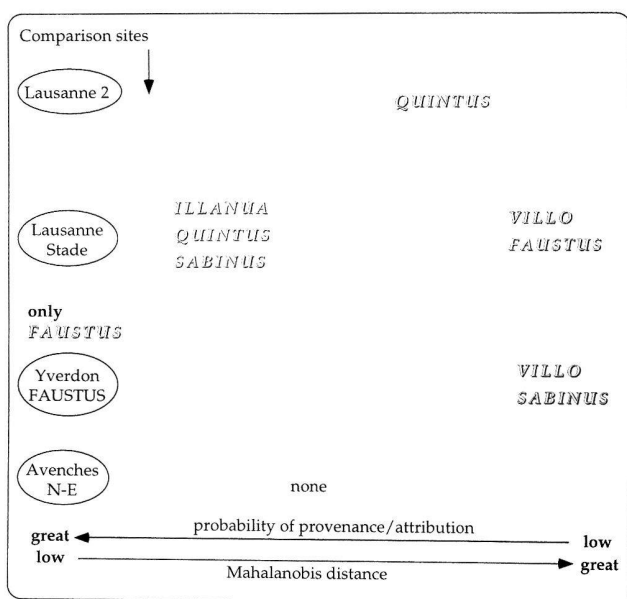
Comparison sites

Lausanne 2

QUINTUS

ILLANUA
QUINTUS
SABINUS

Lausanne Stade

VILLO
FAUSTUS

only
FAUSTUS

Yverdon FAUSTUS

VILLO
SABINUS

Avenches N-E

none

great

probability of provenance/attribution

low

low

Mahalanobis distance

great